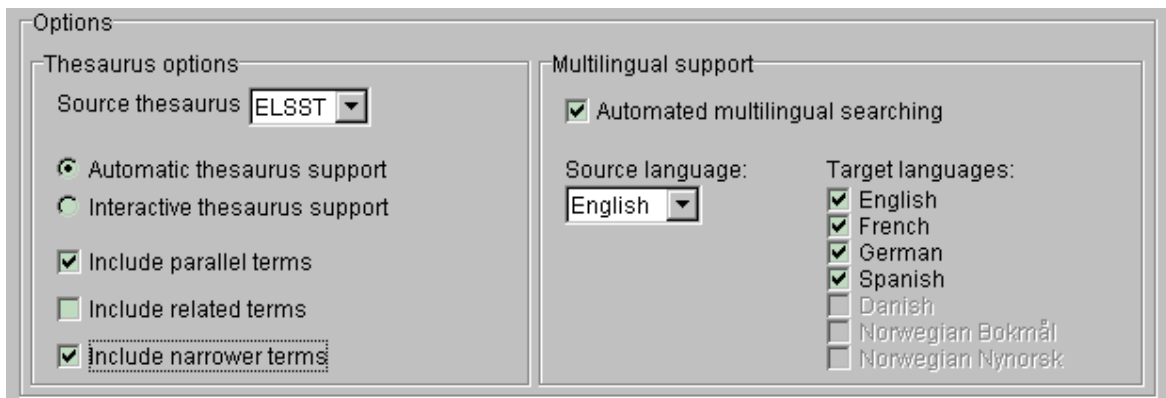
Options

Thesaurus options

Source thesaurus ELSST

Automatic thesaurus support

Interactive thesaurus support

Include parallel terms

Include related terms

Include narrower terms

Multilingual support

Automated multilingual searching

Source language:

English

Target languages:

English
French
German
Spanish
Danish
Norwegian Bokmål
Norwegian Nynorsk